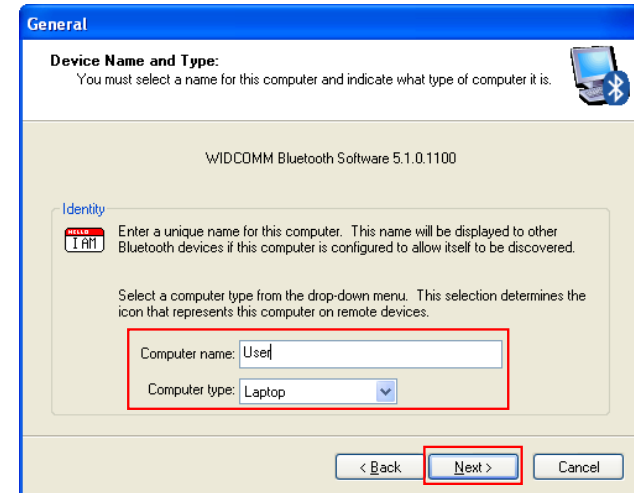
General

**Device Name and Type:**
You must select a name for this computer and indicate what type of computer it is.

WIDCOMM Bluetooth Software 5.1.0.1100

Identity

HELLO I AM

Enter a unique name for this computer. This name will be displayed to other Bluetooth devices if this computer is configured to allow itself to be discovered.

Select a computer type from the drop-down menu. This selection determines the icon that represents this computer on remote devices.

Computer name: User

Computer type: Laptop

< Back Next > Cancel